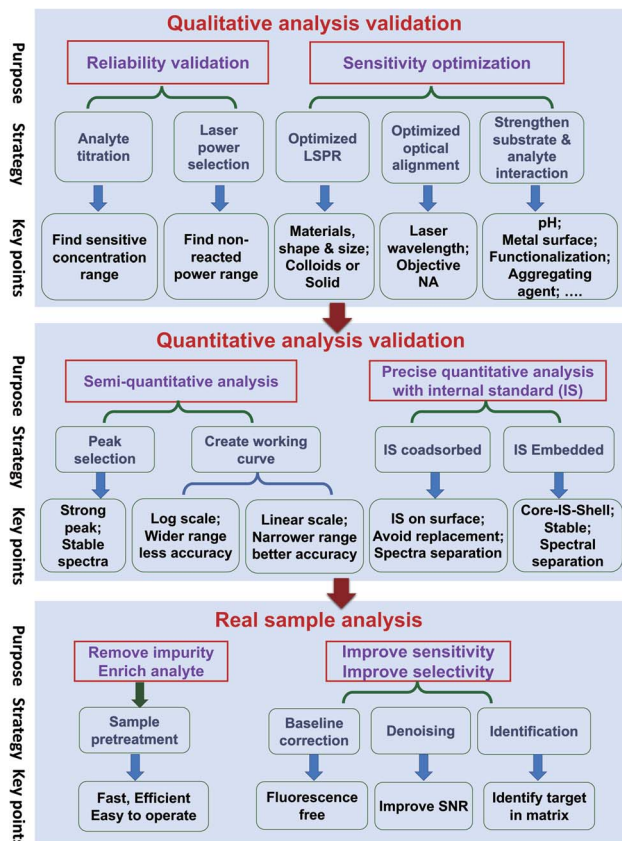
Qualitative analysis validation

Purpose
Strategy
Key points

Reliability validation

Sensitivity optimization

Analyte titration

Laser power selection

Optimized LSPR

Optimized optical alignment

Strengthen substrate & analyte interaction

Find sensitive concentration range

Find non-reacted power range

Materials, shape & size; Colloids or Solid

Laser wavelength; Objective NA

pH; Metal surface; Functionalization; Aggregating agent; ....

Quantitative analysis validation

Purpose
Strategy
Key points

Semi-quantitative analysis

Precise quantitative analysis with internal standard (IS)

Peak selection

Create working curve

IS coadsorbed

IS Embedded

Strong peak; Stable spectra

Log scale; Wider range less accuracy

Linear scale; Narrower range better accuracy

IS on surface; Avoid replacement; Spectra separation

Core-IS-Shell; Stable; Spectral separation

Real sample analysis

Purpose
Strategy
Key points

Remove impurity
Enrich analyte

Improve sensitivity
Improve selectivity

Sample pretreatment

Baseline correction

Denoising

Identification

Fast, Efficient
Easy to operate

Fluorescence free

Improve SNR

Identify target in matrix